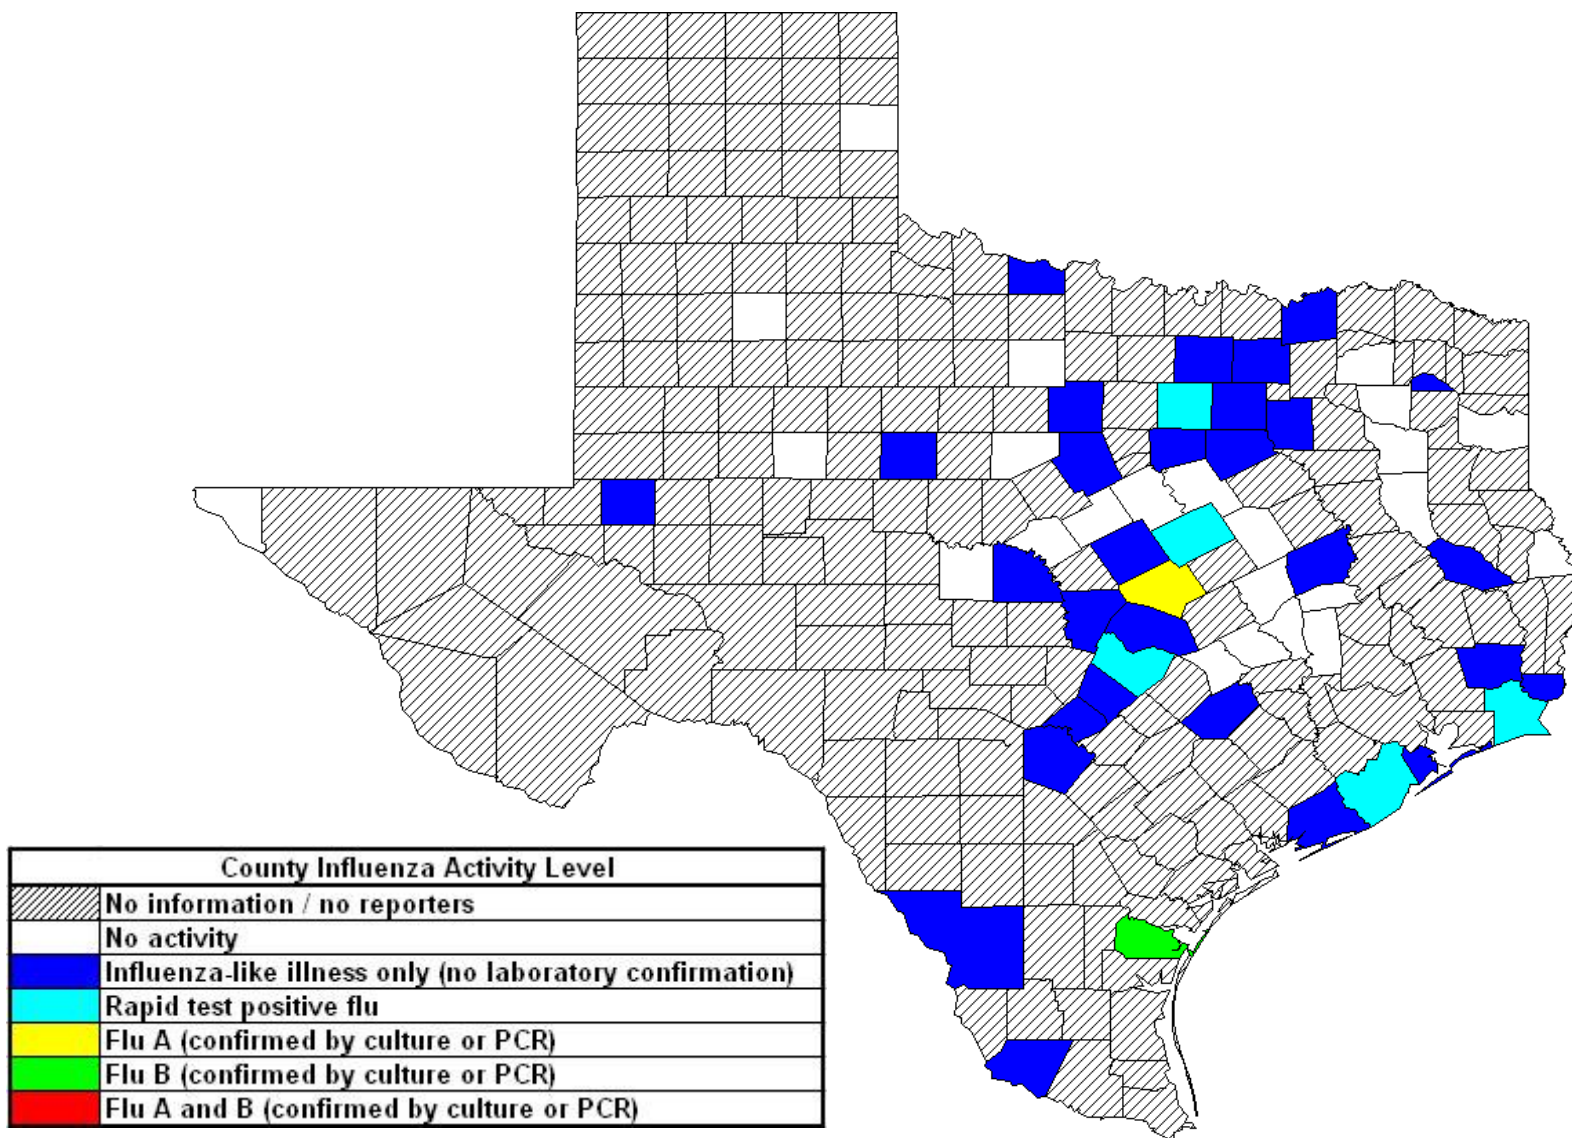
County Influenza Activity Level

No information / no reporters
No activity
Influenza-like illness only (no laboratory confirmation)
Rapid test positive flu
Flu A (confirmed by culture or PCR)
Flu B (confirmed by culture or PCR)
Flu A and B (confirmed by culture or PCR)